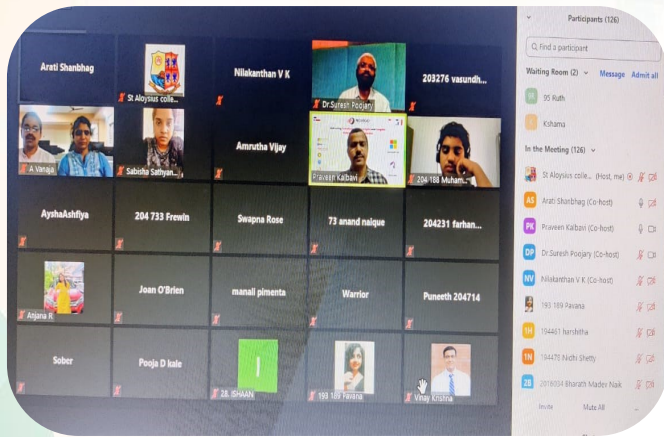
Arati Shanbhag

St Aloysius colle...

Nilakanthan V K

Dr.Suresh Poojary

203276 vasundh...

A Vanaja

Sabisha Sathyan...

Amrutha Vijay

Praveen Kalbavi

204 188 Muham...

AyshaAshfiya

204 733 Frewin

Swapna Rose

73 anand naique

204231 farhan...

Anjana R

Joan O'Brien

manali pimenta

Warrior

Puneeth 204714

Sober

Pooja D kale

28. ISHAAN

193 189 Pavana

Vinay Kristna

Participants (126)

Find a participant

Waiting Room (2)

Message

Admit all

95 Ruth

Kshama

In the Meeting (126)

St Aloysius colle... (Host, me)

Arati Shanbhag (Co-host)

Praveen Kalbavi (Co-host)

Dr.Suresh Poojary (Co-host)

Nilakanthan V K (Co-host)

193 189 Pavana

104461 harshitha

104478 Nidhi Shetty

2018034 Bharath Madev Naik

Invite

Mute All